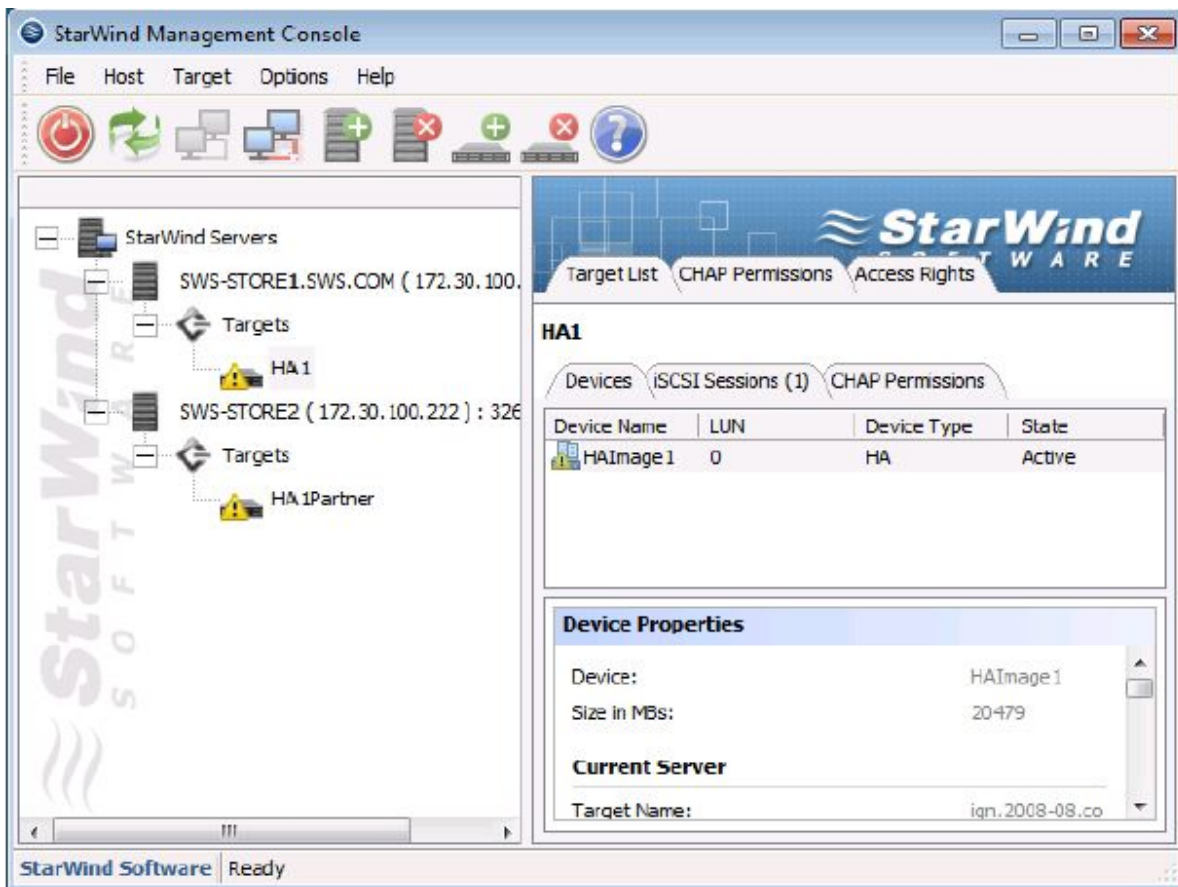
StarWind Management Console

File Host Target Options Help

StarWind Servers
SWS-STORE1.SWS.COM ( 172.30.100.
Targets
HA1
SWS-STORE2 ( 172.30.100.222 ) : 326
Targets
HA1Partner

StarWind SOFTWARE

StarWind SOFTWARE

Target List | CHAP Permissions | Access Rights

HA1

Devices | iSCSI Sessions (1) | CHAP Permissions

| Device Name | LUN | Device Type | State |
|---|---|---|---|
| HAImage1 | 0 | HA | Active |

Device Properties

Device: HAImage1
Size in MBs: 20479

Current Server

Target Name: iqn.2008-08.co

StarWind Software | Ready